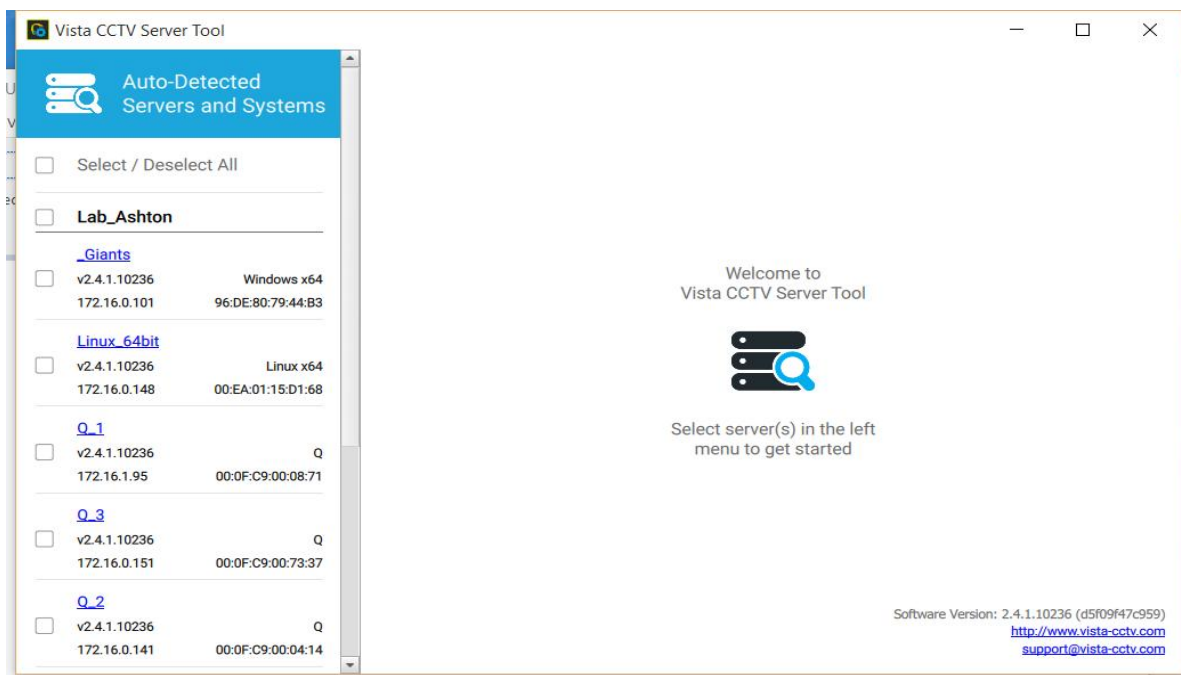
Vista CCTV Server Tool

Auto-Detected Servers and Systems

Select / Deselect All

Lab_Ashton

_Giants
v2.4.1.10236 Windows x64
172.16.0.101 96:DE:80:79:44:B3

Linux_64bit
v2.4.1.10236 Linux x64
172.16.0.148 00:EA:01:15:D1:68

Q_1
v2.4.1.10236 Q
172.16.1.95 00:0F:C9:00:08:71

Q_3
v2.4.1.10236 Q
172.16.0.151 00:0F:C9:00:73:37

Q_2
v2.4.1.10236 Q
172.16.0.141 00:0F:C9:00:04:14

Welcome to
Vista CCTV Server Tool

Select server(s) in the left menu to get started

Software Version: 2.4.1.10236 (d5f09f47c959)
http://www.vista-cctv.com
support@vista-cctv.com